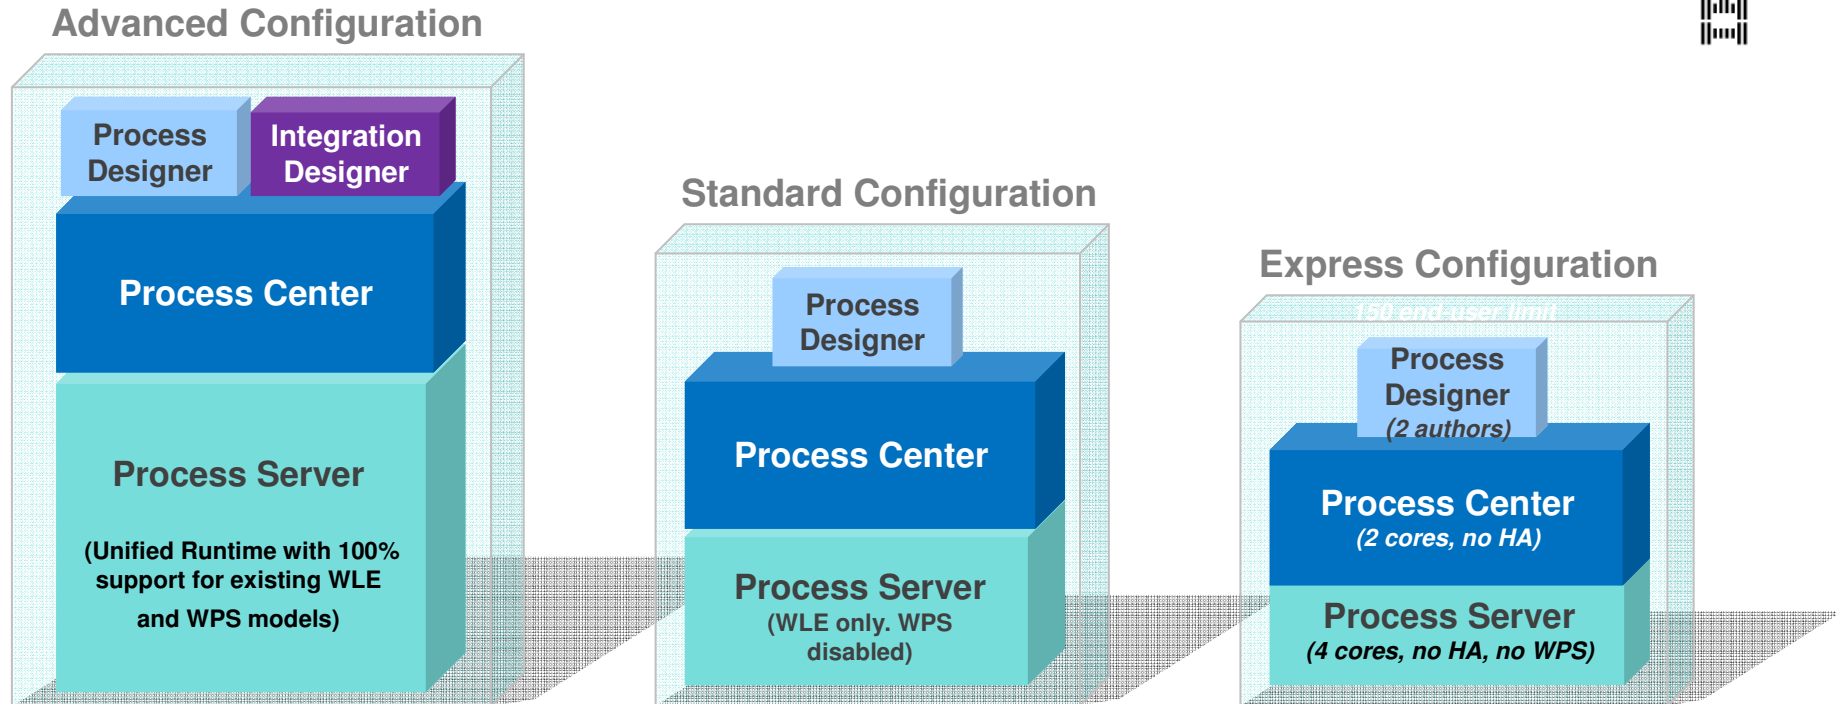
Advanced Configuration

Process Designer

Integration Designer

Process Center

Process Server

(Unified Runtime with 100% support for existing WLE and WPS models)

Standard Configuration

Process Designer

Process Center

Process Server

(WLE only. WPS disabled)

Express Configuration

150 end-user limit

Process Designer
(2 authors)

Process Center
(2 cores, no HA)

Process Server
(4 cores, no HA, no WPS)